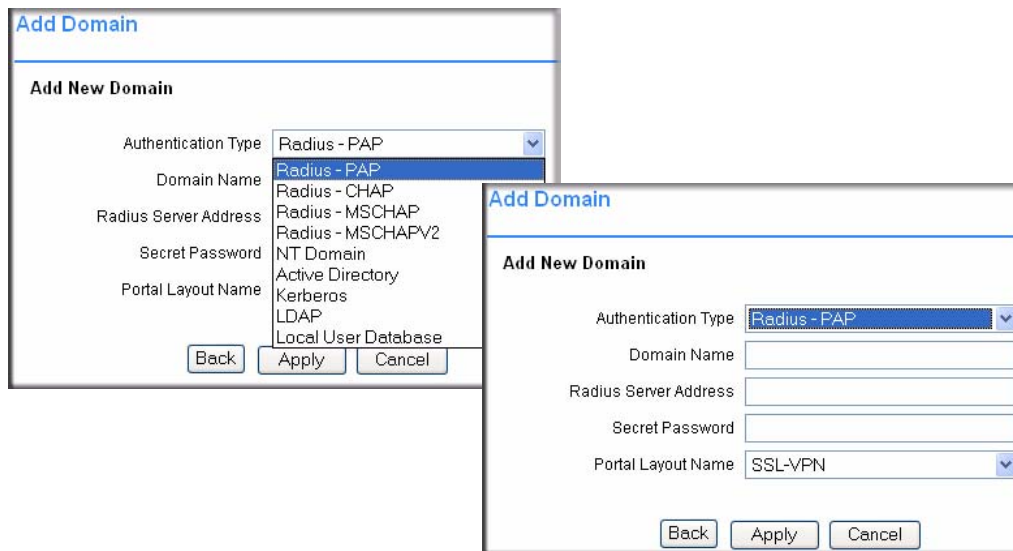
Add Domain

Add New Domain

Authentication Type Radius - PAP

Radius - PAP
Radius - CHAP
Radius - MSCHAP
Radius - MSCHAPV2
NT Domain
Active Directory
Kerberos
LDAP
Local User Database

Domain Name

Radius Server Address

Secret Password

Portal Layout Name

Back Apply Cancel

Add Domain

Add New Domain

Authentication Type Radius - PAP

Domain Name

Radius Server Address

Secret Password

Portal Layout Name SSL-VPN

Back Apply Cancel